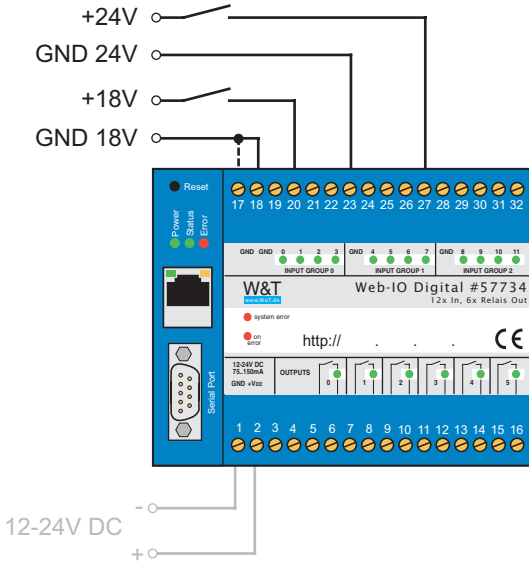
+24V

GND 24V

+18V

GND 18V

Reset

Power Status Error

17 18 19 20 21 22 23 24 25 26 27 28 29 30 31 32

GND GND 0 1 2 3
INPUT GROUP 0

GND 4 5 6 7
INPUT GROUP 1

GND 8 9 10 11
INPUT GROUP 2

W&T
www.WuT.de

Web-IO Digital #57734
12x In, 6x Relais Out

system error

on error

http:// . . .

CE

Serial Port

12-24V DC
75..150mA
GND +Vcc

OUTPUTS

0 1 2 3 4 5

1 2 3 4 5 6 7 8 9 10 11 12 13 14 15 16

-

12-24V DC

+